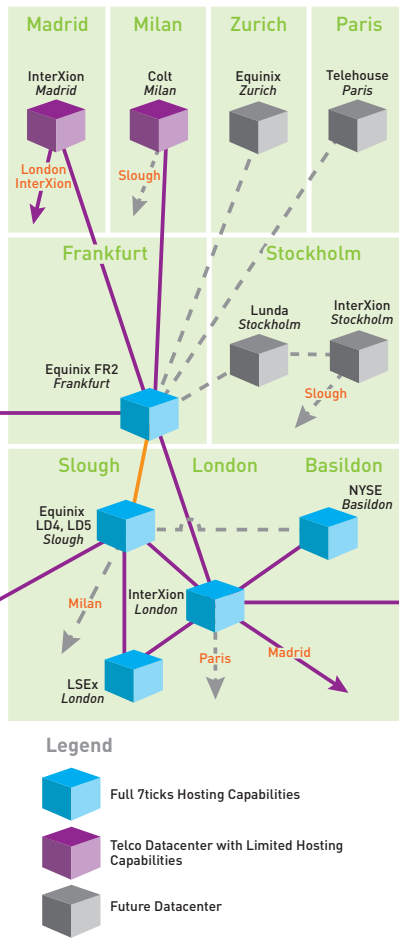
Madrid

InterXion
*Madrid*

London
InterXion

Milan

Colt
*Milan*

Slough

Zurich

Equinix
*Zurich*

Paris

Telehouse
*Paris*

Frankfurt

Equinix FR2
*Frankfurt*

Stockholm

Lunda
*Stockholm*

InterXion
*Stockholm*

Slough

Slough

London

Basildon

Equinix
LD4, LD5
*Slough*

NYSE
*Basildon*

Milan

InterXion
*London*

Paris

Madrid

LSEx
*London*

Legend

Full 7ticks Hosting Capabilities

Telco Datacenter with Limited Hosting Capabilities

Future Datacenter